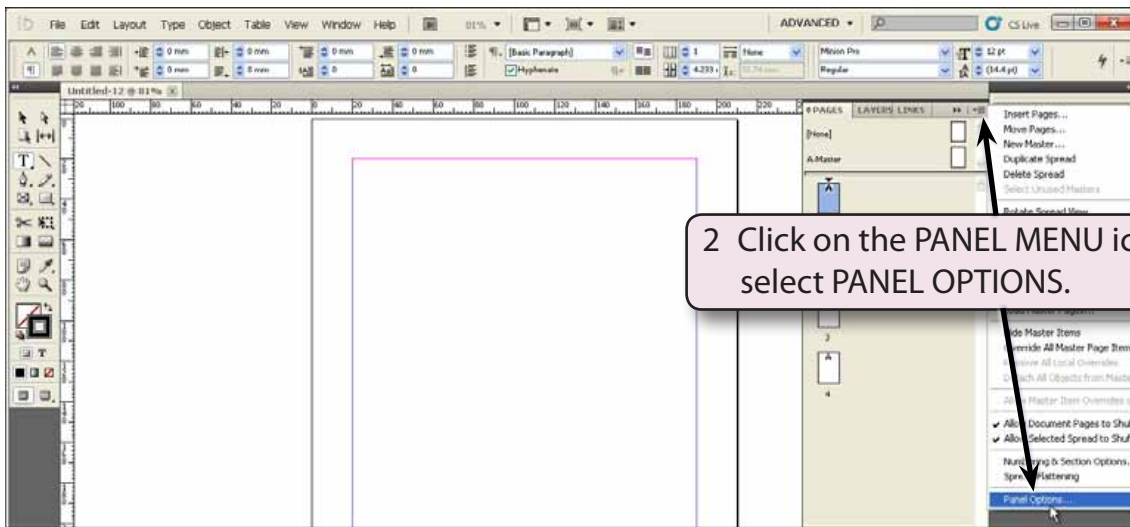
File Edit Layout Type Object Table View Window Help

ADVANCED

CS Live

[Basic Paragraph]

Hyphenate

None

Minion Pro

Regular

12 pt

(14.4 pt)

Untitled-12 @ 81%

PAGES LAYERS LINKS

[None]

A-Master

A

2

A

4

Insert Pages...
Move Pages...
New Master...
Duplicate Spread
Delete Spread
Select Unused Masters
Rotate Spread View

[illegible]ide Master Items
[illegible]erride All Master Page Item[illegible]
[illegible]move All Local Overrides
D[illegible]ch All Objects from Maste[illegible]
Al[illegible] Master Item Overrides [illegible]
Allo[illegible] Document Pages to Shu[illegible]
Allo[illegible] Selected Spread to Shu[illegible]
Num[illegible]ing & Section Options...
Spre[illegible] Flattening
Panel Options...

2 Click on the PANEL MENU ic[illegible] select PANEL OPTIONS.